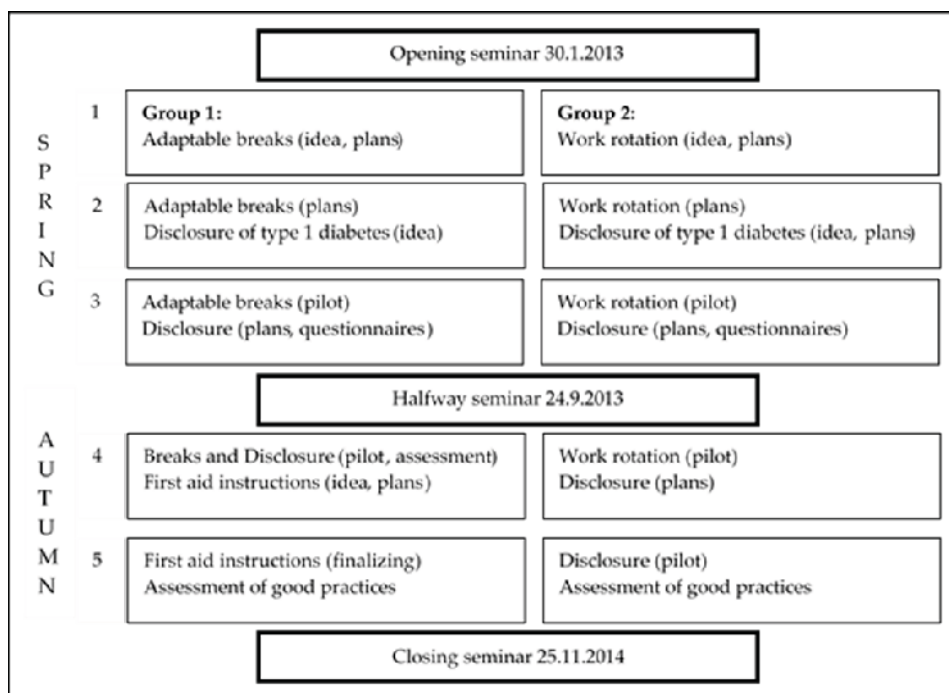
Opening seminar 30.1.2013

SPRING

1

Group 1:
Adaptable breaks (idea, plans)

Group 2:
Work rotation (idea, plans)

2

Adaptable breaks (plans)
Disclosure of type 1 diabetes (idea)

Work rotation (plans)
Disclosure of type 1 diabetes (idea, plans)

3

Adaptable breaks (pilot)
Disclosure (plans, questionnaires)

Work rotation (pilot)
Disclosure (plans, questionnaires)

Halfway seminar 24.9.2013

AUTUMN

4

Breaks and Disclosure (pilot, assessment)
First aid instructions (idea, plans)

Work rotation (pilot)
Disclosure (plans)

5

First aid instructions (finalizing)
Assessment of good practices

Disclosure (pilot)
Assessment of good practices

Closing seminar 25.11.2014